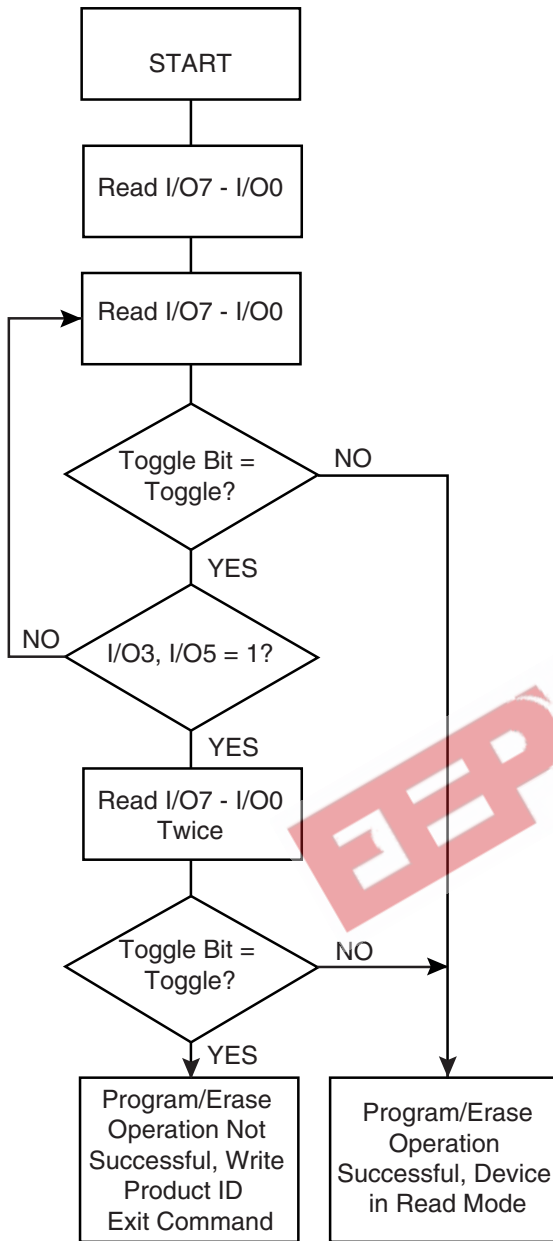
START

Read I/O7 - I/O0

Read I/O7 - I/O0

Toggle Bit = Toggle?

NO

YES

NO

I/O3, I/O5 = 1?

YES

Read I/O7 - I/O0 Twice

Toggle Bit = Toggle?

NO

YES

Program/Erase Operation Not Successful, Write Product ID Exit Command

Program/Erase Operation Successful, Device in Read Mode